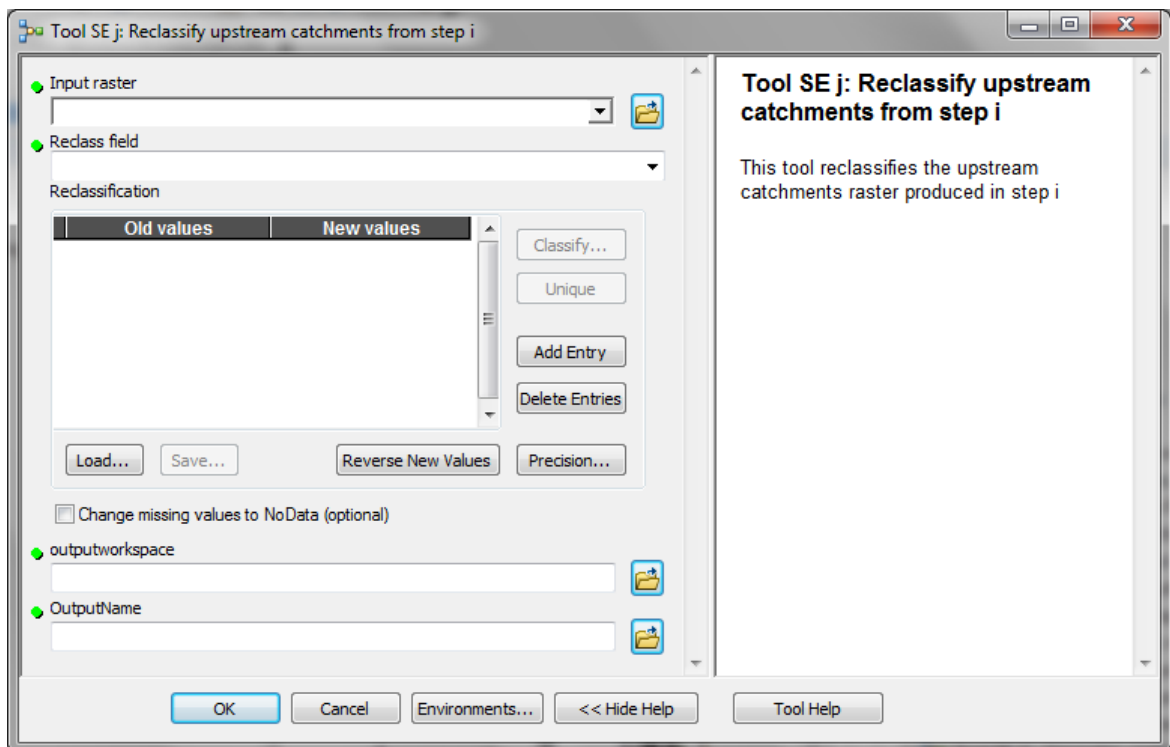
Tool SE j: Reclassify upstream catchments from step i

Input raster

Reclass field

Reclassification

| Old values | New values |
|---|---|

Classify...

Unique

Add Entry

Delete Entries

Load...

Save...

Reverse New Values

Precision...

Change missing values to NoData (optional)

outputworkspace

OutputName

Tool SE j: Reclassify upstream catchments from step i

This tool reclassifies the upstream catchments raster produced in step i

OK

Cancel

Environments...

<< Hide Help

Tool Help